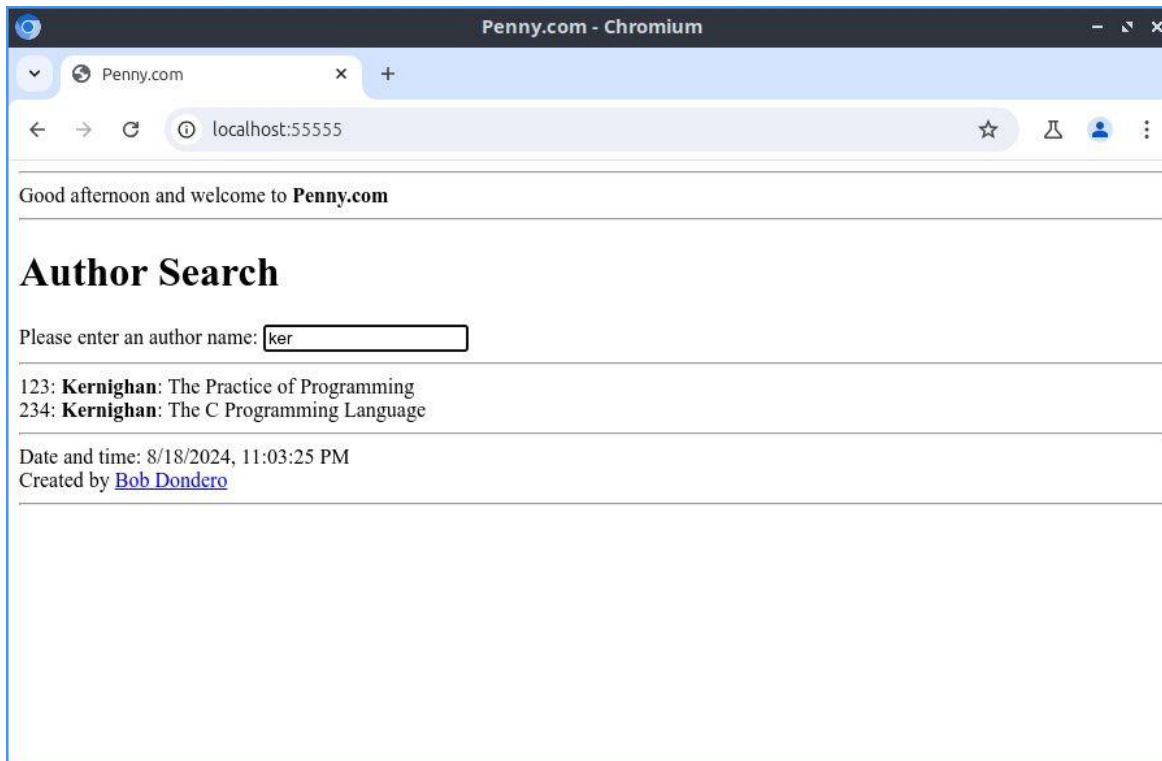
Penny.com - Chromium

Penny.com ×
+

localhost:55555

Good afternoon and welcome to **Penny.com**

# Author Search

Please enter an author name: ker

123: **Kernighan**: The Practice of Programming
234: **Kernighan**: The C Programming Language

Date and time: 8/18/2024, 11:03:25 PM
Created by Bob Dondero